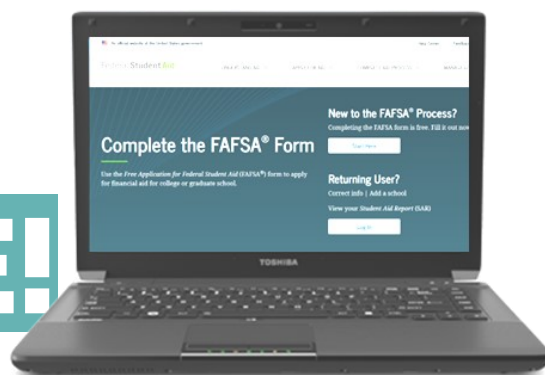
An official website of the United States government

Federal Student Aid

Complete the FAFSA® Form

Use the Free Application for Federal Student Aid (FAFSA®) form to apply for financial aid for college or graduate school.

New to the FAFSA® Process?

Completing the FAFSA form is free. Fill it out now

Start Here

Returning User?

Correct info | Add a school

View your Student Aid Report (SAR)

Log In

TOSHIBA